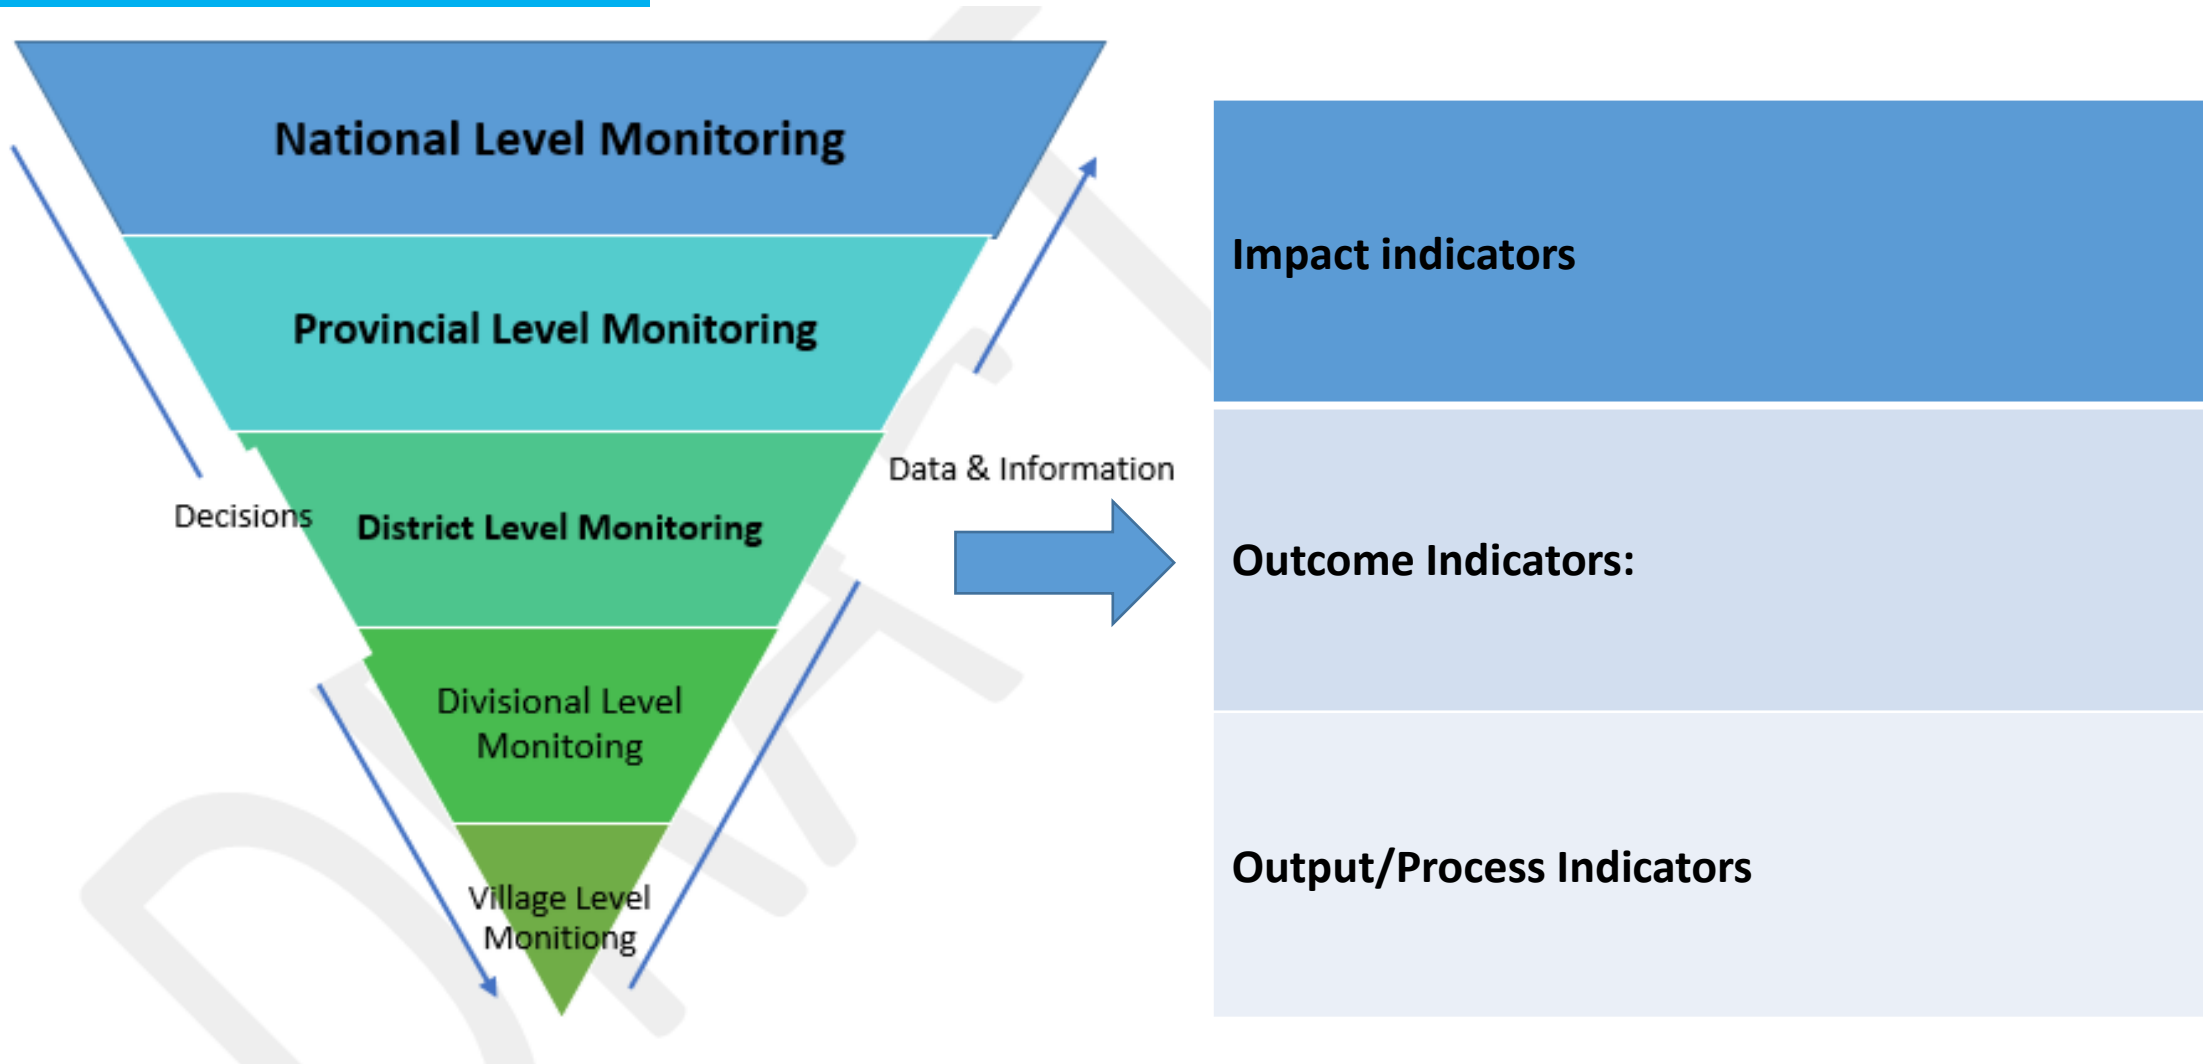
National Level Monitoring

Provincial Level Monitoring

Decisions

District Level Monitoring

Data & Information

Divisional Level Monitoing

Village Level Monitiong

Impact indicators

Outcome Indicators:

Output/Process Indicators